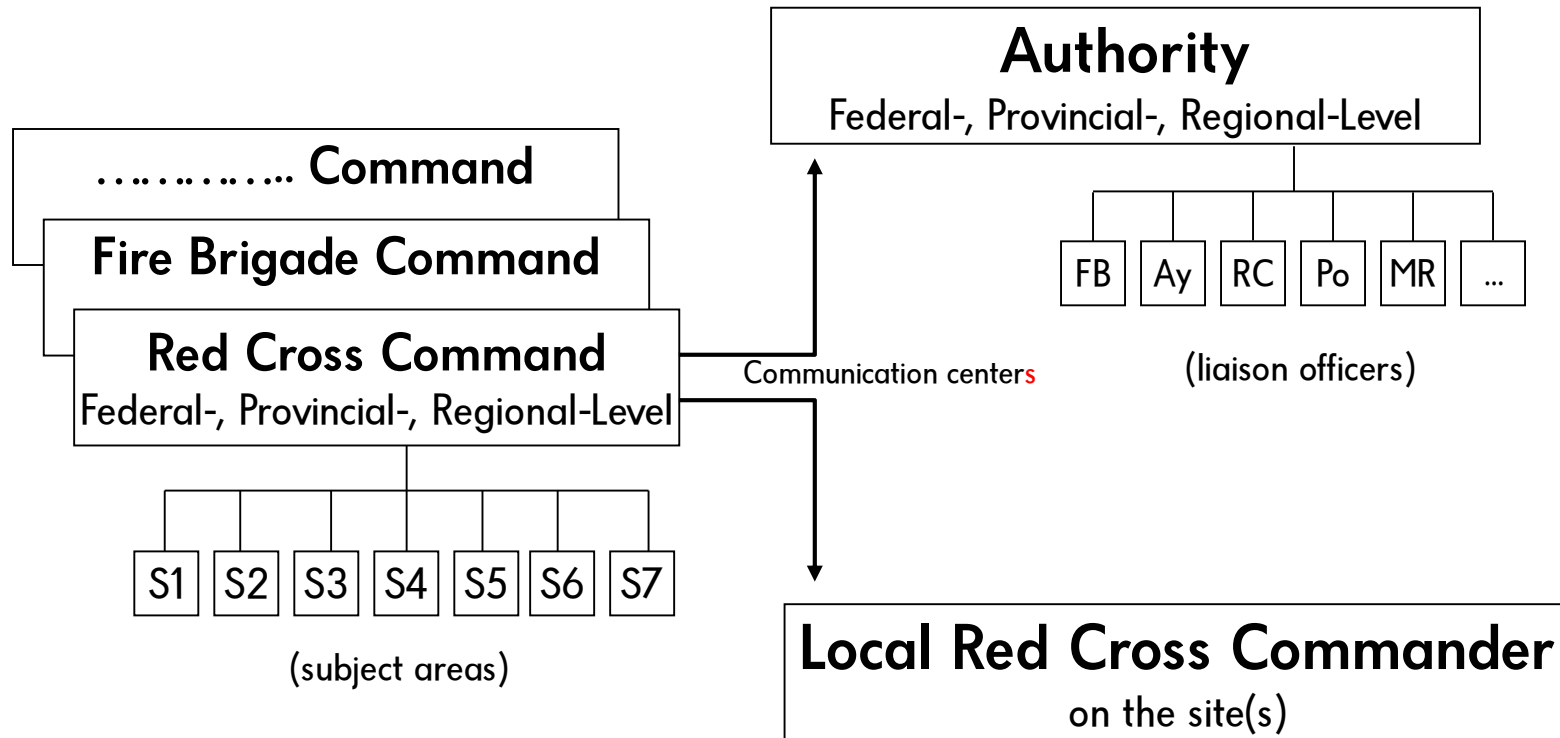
……………. Command

Fire Brigade Command

Red Cross Command
Federal-, Provincial-, Regional-Level

S1 S2 S3 S4 S5 S6 S7

(subject areas)

Communication centers

Authority
Federal-, Provincial-, Regional-Level

FB Ay RC Po MR ...

(liaison officers)

Local Red Cross Commander
on the site(s)